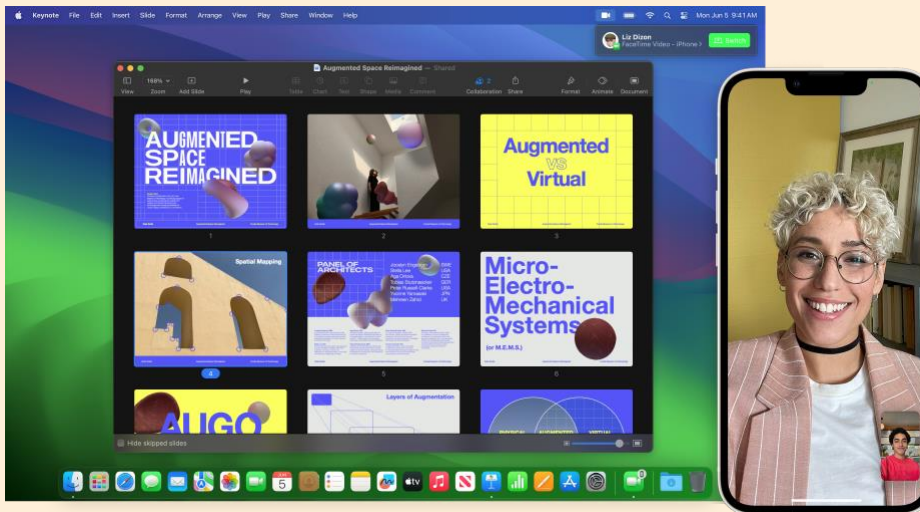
Keynote File Edit Insert Slide Format Arrange View Play Share Window Help

Mon Jun 5 9:41 AM

Liz Dizon
FaceTime Video · iPhone >
Switch

Augmented Space Reimagined — Shared

View Zoom Add Slide Play Table Chart Text Shape Media Comment Collaboration Share Format Animate Document

AUGMENTED SPACE REIMAGINED

1

2

Augmented VS Virtual

3

Spatial Mapping

4

PANEL OF ARCHITECTS

5

Micro-Electro-Mechanical Systems

(or M.E.M.S.)

6

AUGO

Layers of Augmentation

Hide skipped slides